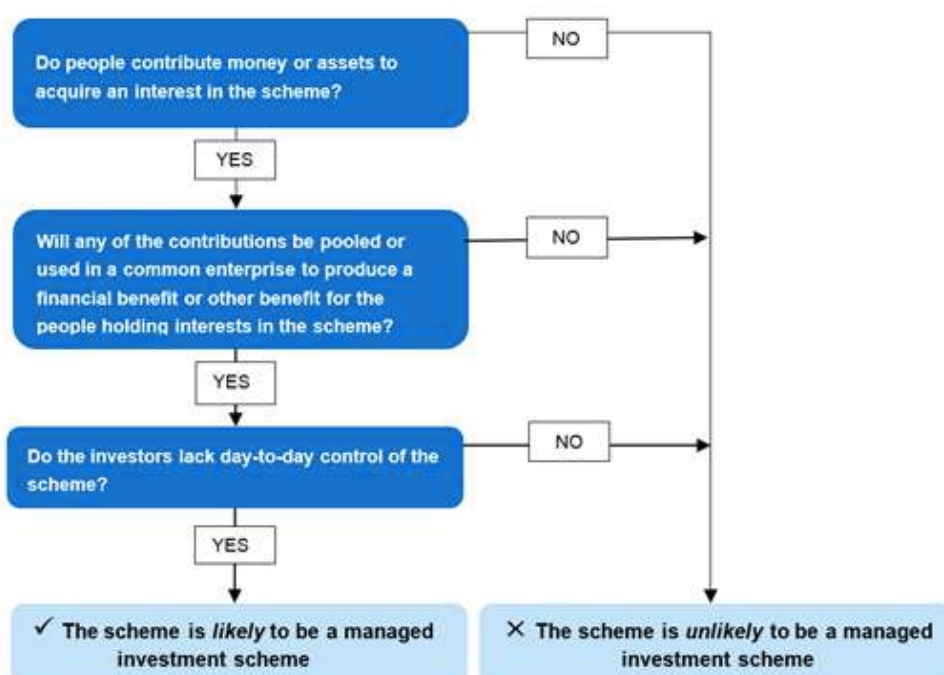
Do people contribute money or assets to acquire an interest in the scheme?

NO

YES

Will any of the contributions be pooled or used in a common enterprise to produce a financial benefit or other benefit for the people holding interests in the scheme?

NO

YES

Do the investors lack day-to-day control of the scheme?

NO

YES

✓ The scheme is *likely* to be a managed investment scheme

× The scheme is *unlikely* to be a managed investment scheme